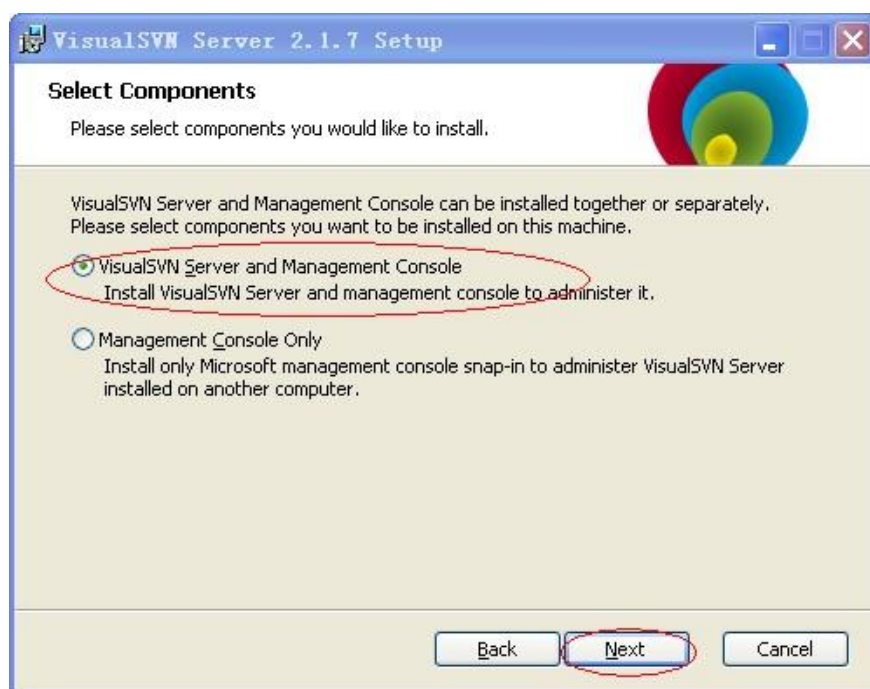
VisualSVN Server 2.1.7 Setup

Select Components

Please select components you would like to install.

VisualSVN Server and Management Console can be installed together or separately. Please select components you want to be installed on this machine.

VisualSVN Server and Management Console
Install VisualSVN Server and management console to administer it.

Management Console Only
Install only Microsoft management console snap-in to administer VisualSVN Server installed on another computer.

Back
Next
Cancel